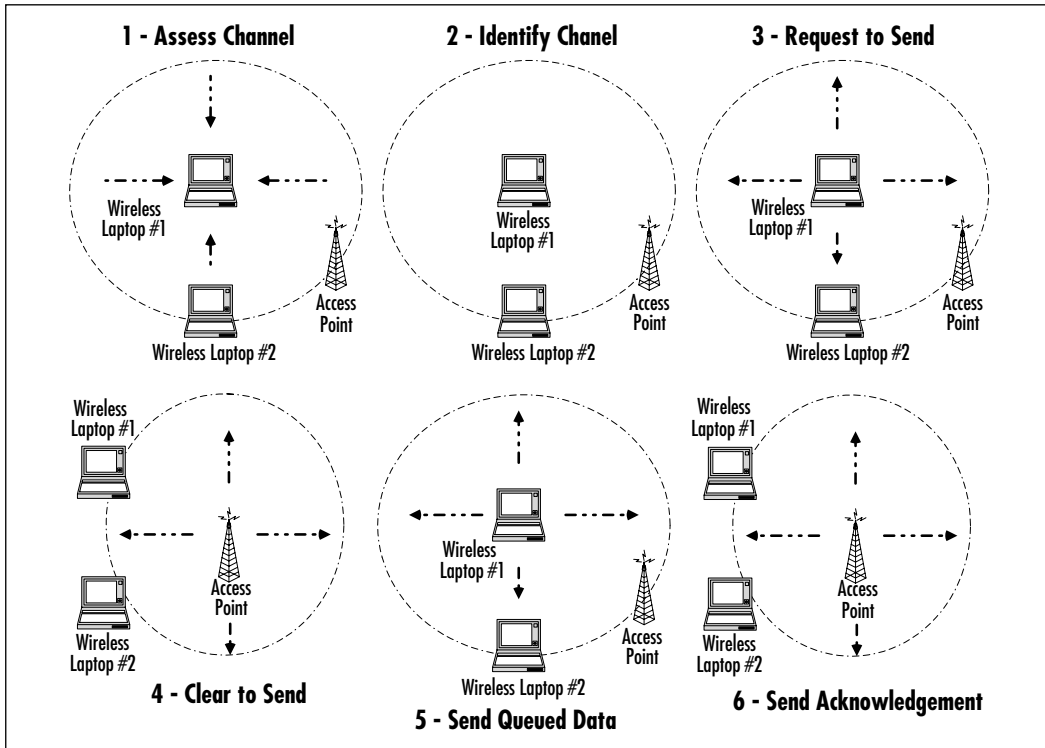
1 - Assess Channel

Wireless Laptop #1

Access Point

Wireless Laptop #2

2 - Identify Chanel

Wireless Laptop #1

Access Point

Wireless Laptop #2

3 - Request to Send

Wireless Laptop #1

Access Point

Wireless Laptop #2

Wireless Laptop #1

Access Point

Wireless Laptop #2

4 - Clear to Send

Wireless Laptop #1

Access Point

Wireless Laptop #2

5 - Send Queued Data

Wireless Laptop #1

Access Point

Wireless Laptop #2

6 - Send Acknowledgement